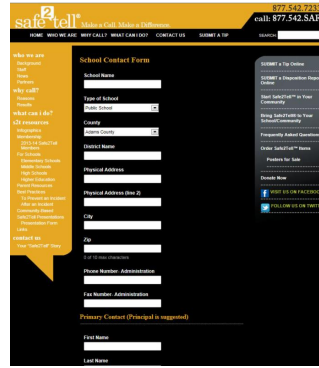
safe2tell® Make a Call. Make a Difference.

877.542.723
call: 877.542.SAF

HOME WHO WE ARE WHY CALL? WHAT CAN I DO? CONTACT US SUBMIT A TIP SEARCH

who we are
Background
Staff
Home
Partners
why call?
Reasons
Results
what can i do?
s2t resources
Infographics
Membership
2013-14 Safe2Tell Members
For Schools
Elementary Schools
Middle Schools
High Schools
Higher Education
Parent Resources
Best Practices
To Prevent an Incident
After an Incident
Community Based
Safe2Tell Presentations
Presentation Form
Links
contact us
Your "Safe2Tell" Story

School Contact Form

School Name

Type of School
Public School

County
Adams County

District Name

Physical Address

Physical Address (line 2)

City

Zip
0 of 10 max characters

Phone Number: Administration

Fax Number: Administration

Primary Contact (Principal is suggested)

First Name

Last Name

SUBMIT a Tip Online

SUBMIT a Disposition Repo Online

Start Safe2Tell™ in Your Community

Bring Safe2Tell® to Your School/Community

Frequently Asked Questions

Order Safe2Tell™ Items

Posters for Sale

Donate Now

VISIT US ON FACEBOO

FOLLOW US ON TWITT